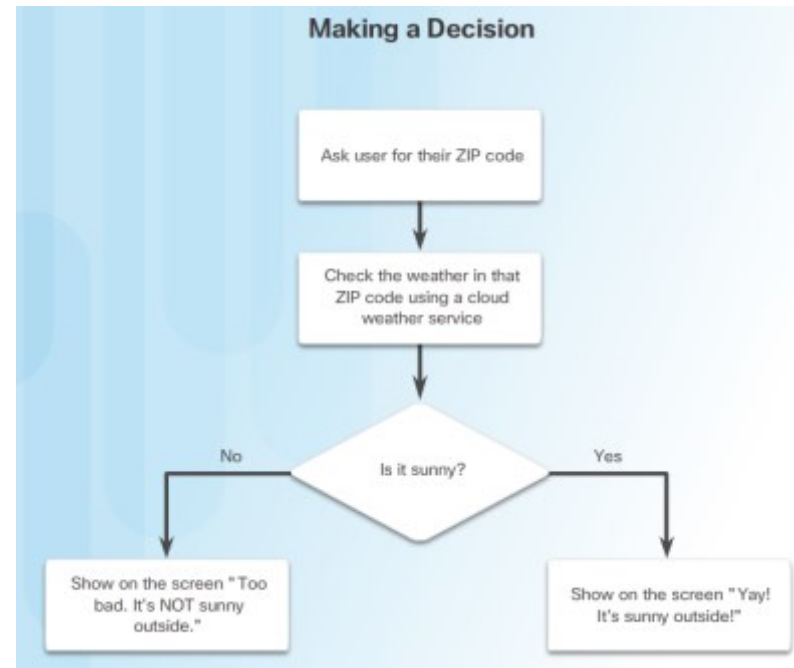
Making a Decision

Ask user for their ZIP code

Check the weather in that ZIP code using a cloud weather service

Is it sunny?

No

Yes

Show on the screen "Too bad. It's NOT sunny outside."

Show on the screen "Yay! It's sunny outside!"